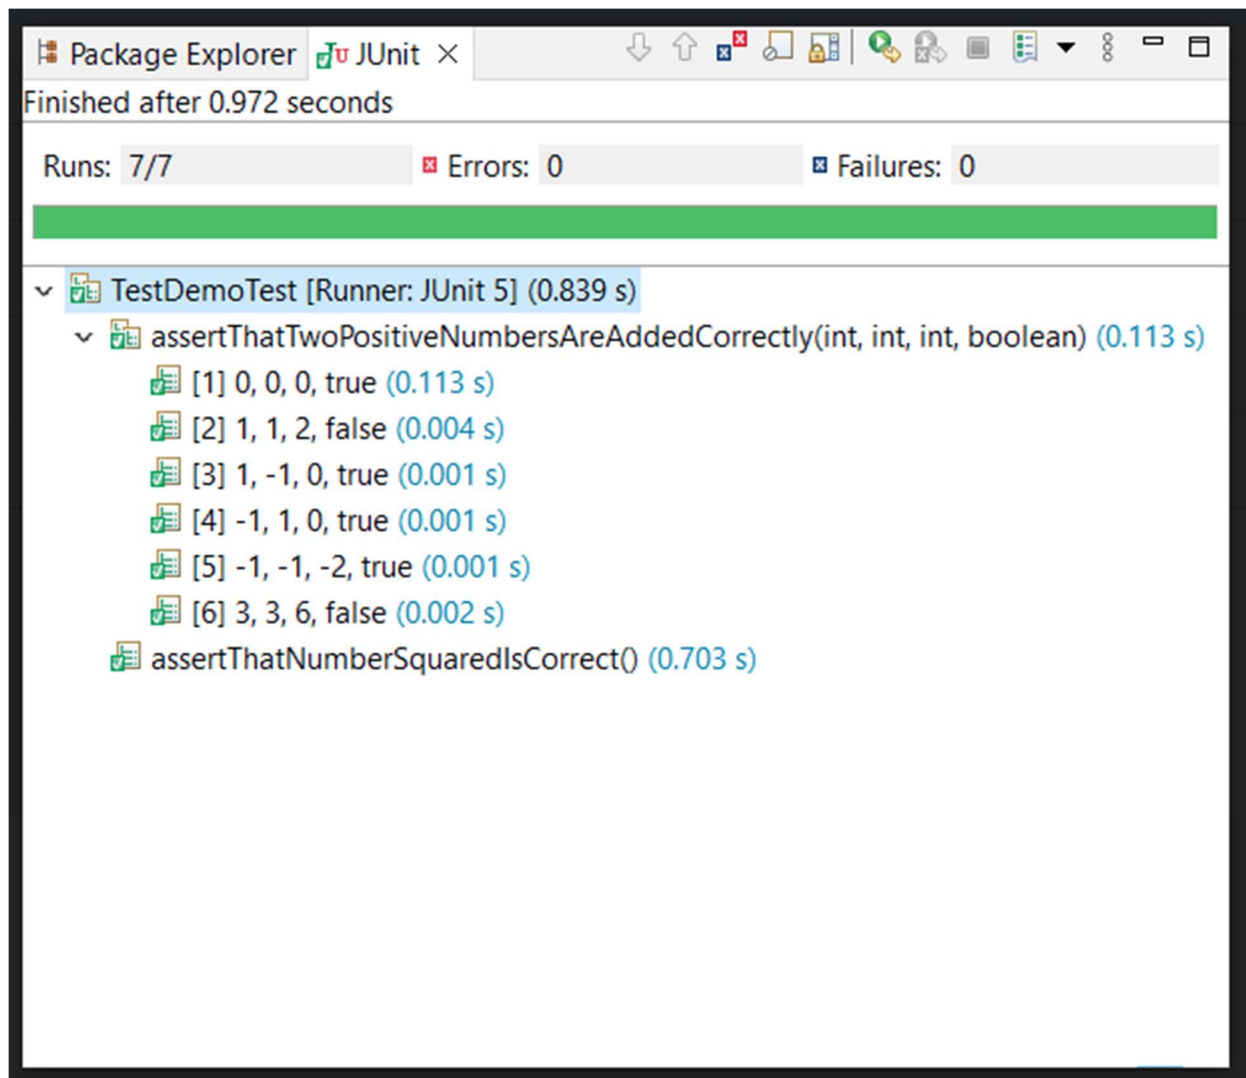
Package Explorer JUnit ×

Finished after 0.972 seconds

Runs: 7/7 Errors: 0 Failures: 0

TestDemoTest [Runner: JUnit 5] (0.839 s)

assertThatTwoPositiveNumbersAreAddedCorrectly(int, int, int, boolean) (0.113 s)

[1] 0, 0, 0, true (0.113 s)

[2] 1, 1, 2, false (0.004 s)

[3] 1, -1, 0, true (0.001 s)

[4] -1, 1, 0, true (0.001 s)

[5] -1, -1, -2, true (0.001 s)

[6] 3, 3, 6, false (0.002 s)

assertThatNumberSquaredIsCorrect() (0.703 s)